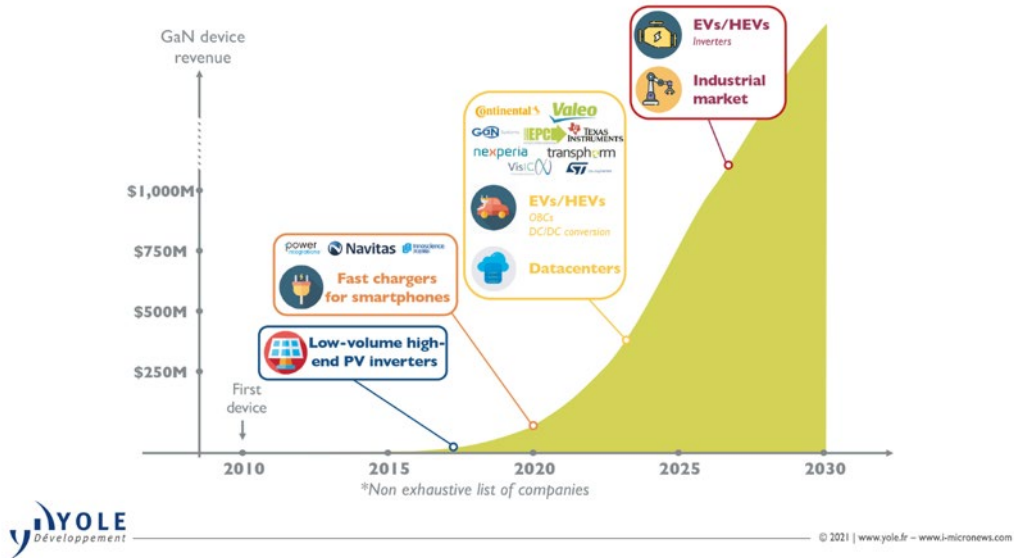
GaN device revenue

$1,000M
$750M
$500M
$250M

First device

EVs/HEVs
Inverters

Industrial market

Continental Valeo
GaN Systems EPC TEXAS INSTRUMENTS
nexperia transphorm
VisIC ST

EVs/HEVs
OBCs
DC/DC conversion

Datacenters

power integrations Navitas transcience

Fast chargers for smartphones

Low-volume high-end PV inverters

2010
2015
2020
2025
2030

*Non exhaustive list of companies

YOLE Développement

© 2021 | www.yole.fr – www.i-micronews.com